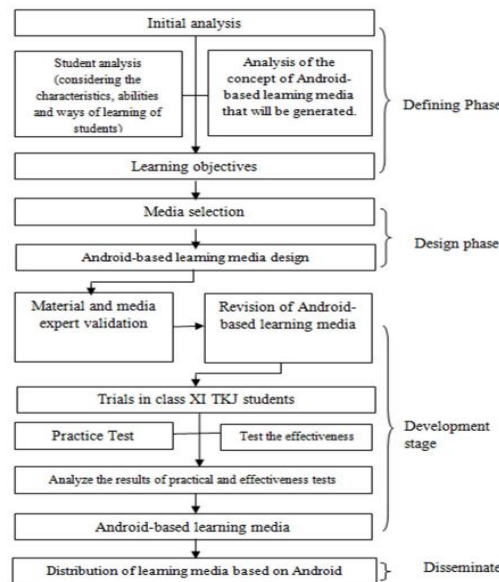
Initial analysis

Student analysis (considering the characteristics, abilities and ways of learning of students)

Analysis of the concept of Android-based learning media that will be generated.

Defining Phase

Learning objectives

Media selection

Android-based learning media design

Design phase

Material and media expert validation

Revision of Android-based learning media

Trials in class XI TKJ students

Practice Test

Test the effectiveness

Analyze the results of practical and effectiveness tests

Android-based learning media

Development stage

Distribution of learning media based on Android

Disseminate